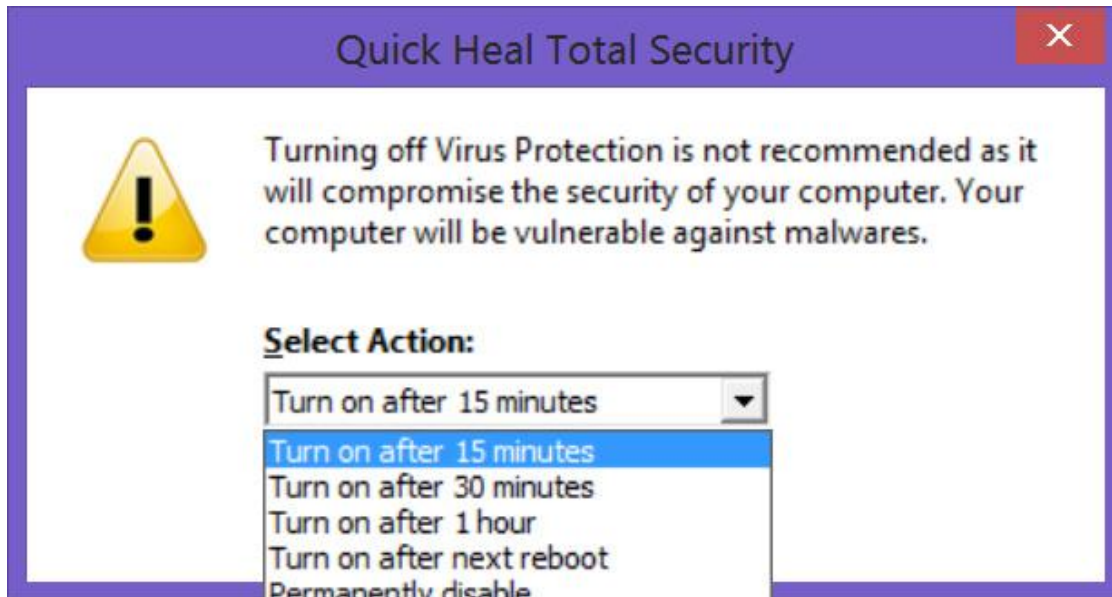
Quick Heal Total Security

Turning off Virus Protection is not recommended as it will compromise the security of your computer. Your computer will be vulnerable against malwares.

Select Action:

Turn on after 15 minutes

Turn on after 15 minutes
Turn on after 30 minutes
Turn on after 1 hour
Turn on after next reboot
Permanently disable